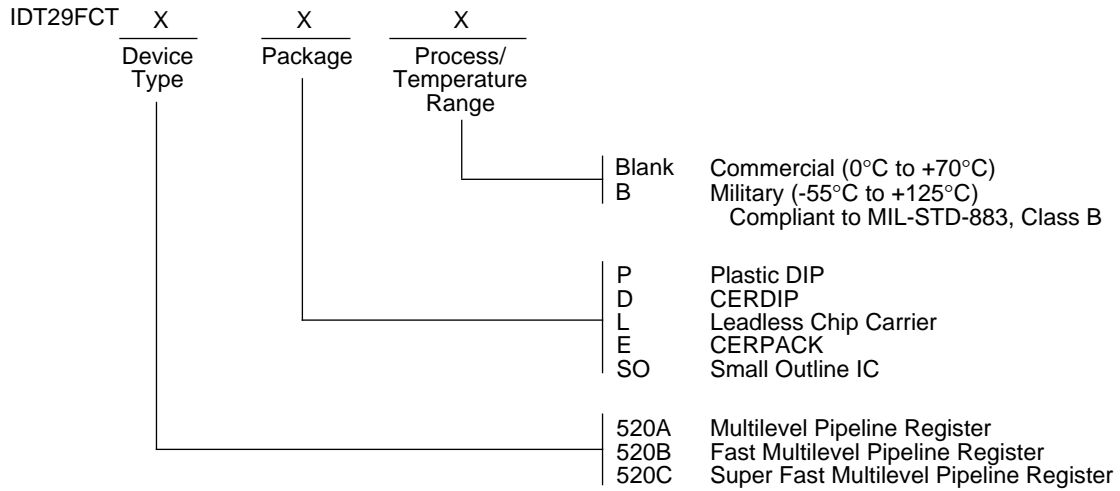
IDT29FCT X X X

Device Type

Package

Process/ Temperature Range

Blank Commercial (0°C to +70°C)
B Military (-55°C to +125°C)
Compliant to MIL-STD-883, Class B

P Plastic DIP
D CERDIP
L Leadless Chip Carrier
E CERPACK
SO Small Outline IC

520A Multilevel Pipeline Register
520B Fast Multilevel Pipeline Register
520C Super Fast Multilevel Pipeline Register